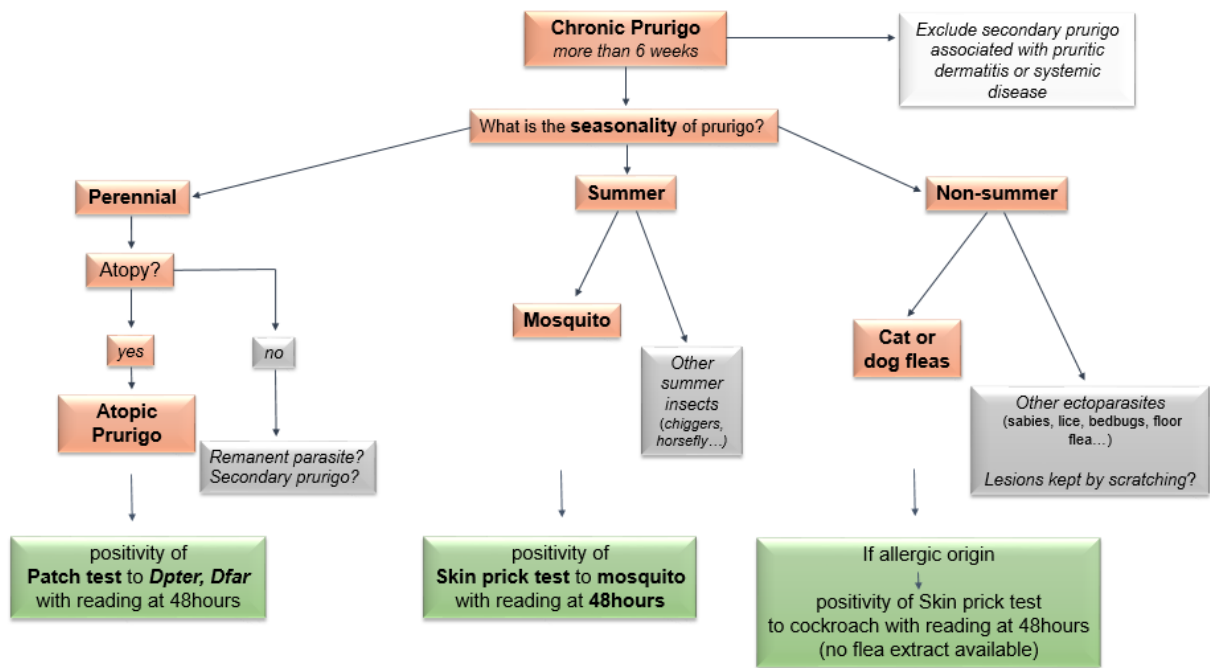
**Chronic Prurigo**
*more than 6 weeks*

*Exclude secondary prurigo associated with pruritic dermatitis or systemic disease*

What is the **seasonality** of prurigo?

**Perennial**

Atopy?

*yes*

*no*

**Atopic Prurigo**

*Remanent parasite? Secondary prurigo?*

positivity of **Patch test** to ***Dpter, Dfar*** with reading at 48hours

**Summer**

**Mosquito**

*Other summer insects (chiggers, horsefly…)*

positivity of **Skin prick test** to **mosquito** with reading at **48hours**

**Non-summer**

**Cat or dog fleas**

*Other ectoparasites (sabies, lice, bedbugs, floor flea…)*

*Lesions kept by scratching?*

If allergic origin

positivity of Skin prick test to cockroach with reading at 48hours (no flea extract available)